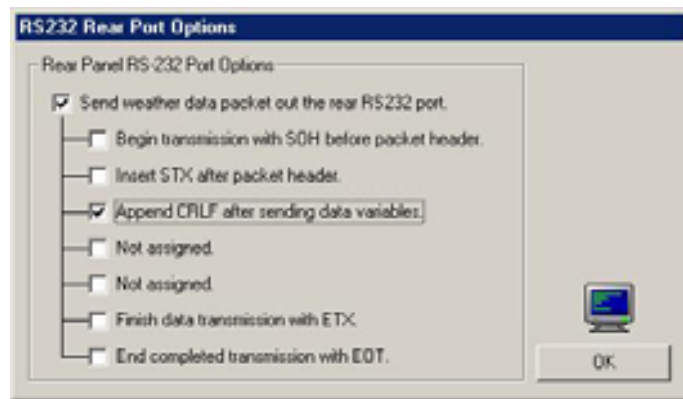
RS232 Rear Port Options

Rear Panel RS-232 Port Options

Send weather data packet out the rear RS232 port.

Begin transmission with SOH before packet header.

Insert STX after packet header.

Append CRLF after sending data variables.

Not assigned.

Not assigned.

Finish data transmission with ETX.

End completed transmission with EOT.

OK